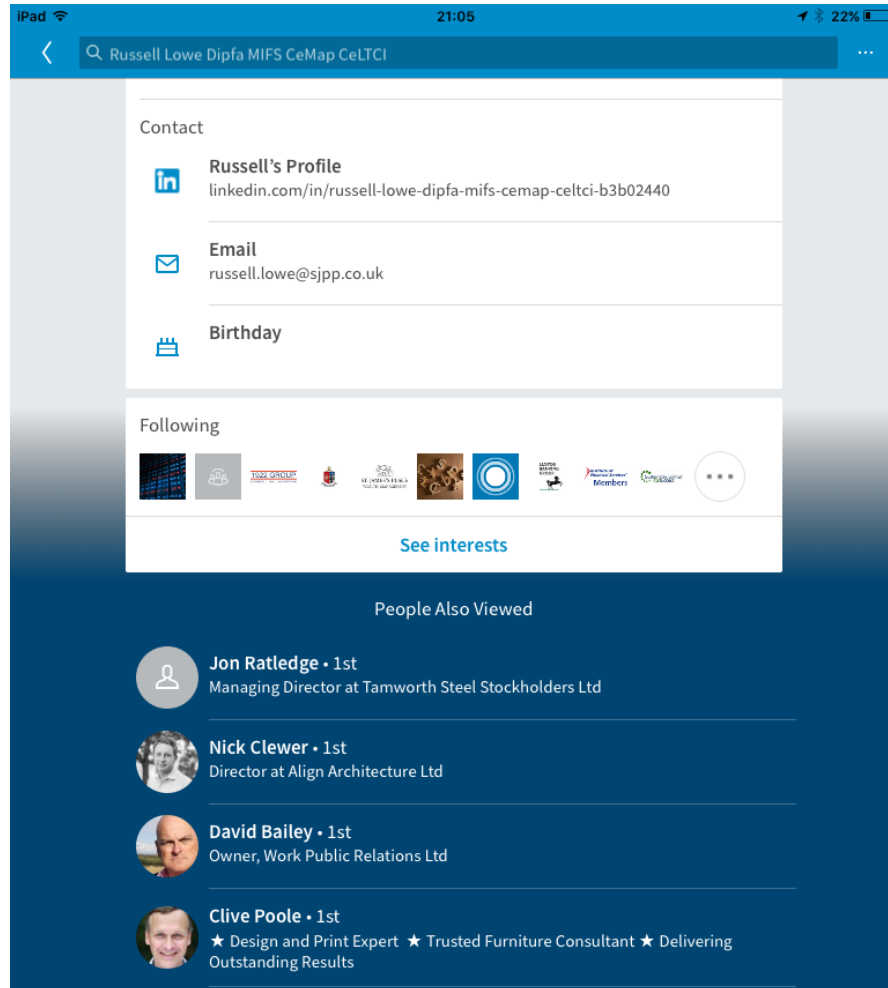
iPad 21:05 22%

Russell Lowe Dipfa MIFS CeMap CeLTCI

Contact

Russell's Profile
linkedin.com/in/russell-lowe-dipfa-mifs-cemap-celtci-b3b02440

Email
russell.lowe@sjpp.co.uk

Birthday

Following

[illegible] GROUP

ST. JAMES'S PLACE

Members

See interests

People Also Viewed

Jon Ratledge • 1st
Managing Director at Tamworth Steel Stockholders Ltd

Nick Clewer • 1st
Director at Align Architecture Ltd

David Bailey • 1st
Owner, Work Public Relations Ltd

Clive Poole • 1st
★ Design and Print Expert ★ Trusted Furniture Consultant ★ Delivering Outstanding Results